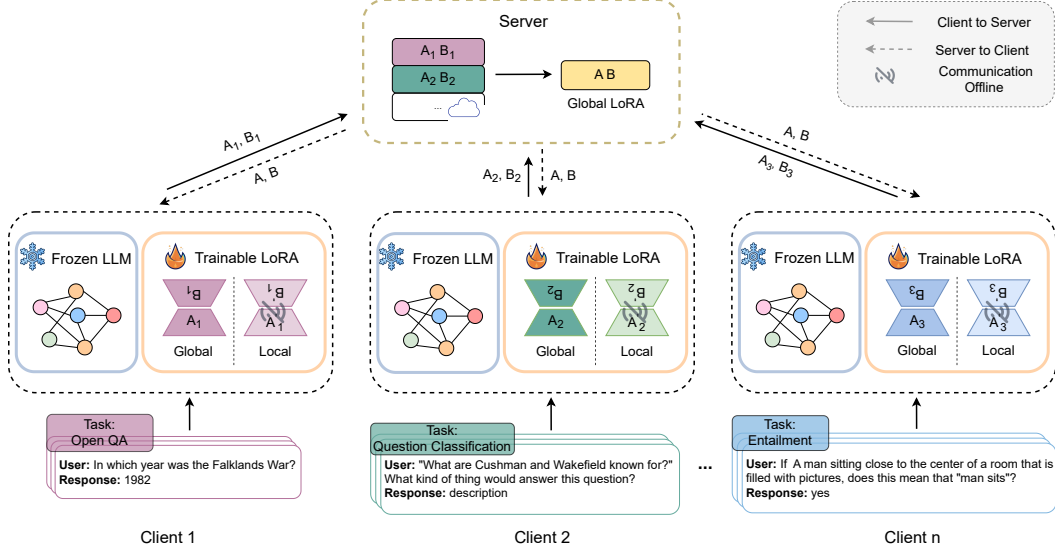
Server

$A_1\ B_1$

$A_2\ B_2$

...

A B

Global LoRA

Client to Server

Server to Client

Communication Offline

$A_1, B_1$

A, B

$A_2, B_2$

A, B

A, B

$A_3, B_3$

Frozen LLM

Trainable LoRA

$B_1$

$A_1$

$B'_1$

$A'_1$

Global

Local

Frozen LLM

Trainable LoRA

$B_2$

$A_2$

$B'_2$

$A'_2$

Global

Local

Frozen LLM

Trainable LoRA

$B_3$

$A_3$

$B'_3$

$A'_3$

Global

Local

Task: Open QA

**User:** In which year was the Falklands War?
**Response:** 1982

Task: Question Classification

**User:** "What are Cushman and Wakefield known for?" What kind of thing would answer this question?
**Response:** description

...

Task: Entailment

**User:** If A man sitting close to the center of a room that is filled with pictures, does this mean that "man sits"?
**Response:** yes

Client 1

Client 2

Client n